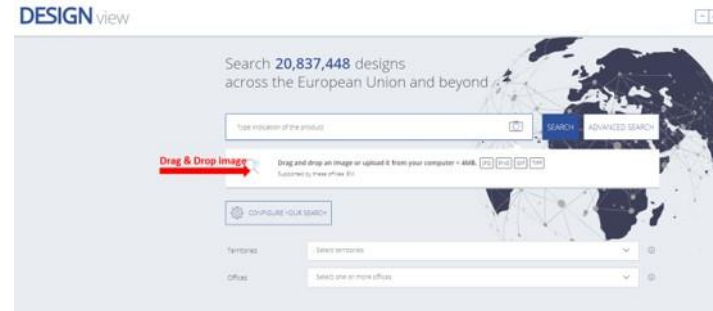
DESIGN view

Search 20,837,448 designs across the European Union and beyond

Type indication of the product

SEARCH

ADVANCED SEARCH

Drag & Drop image

Drag and drop an image or upload it from your computer < 4MB. JPG JPEG GIF TIFF

Supported by these offices: EU

CONFIGURE YOUR SEARCH

Territories

Select territories

Offices

Select one or more offices